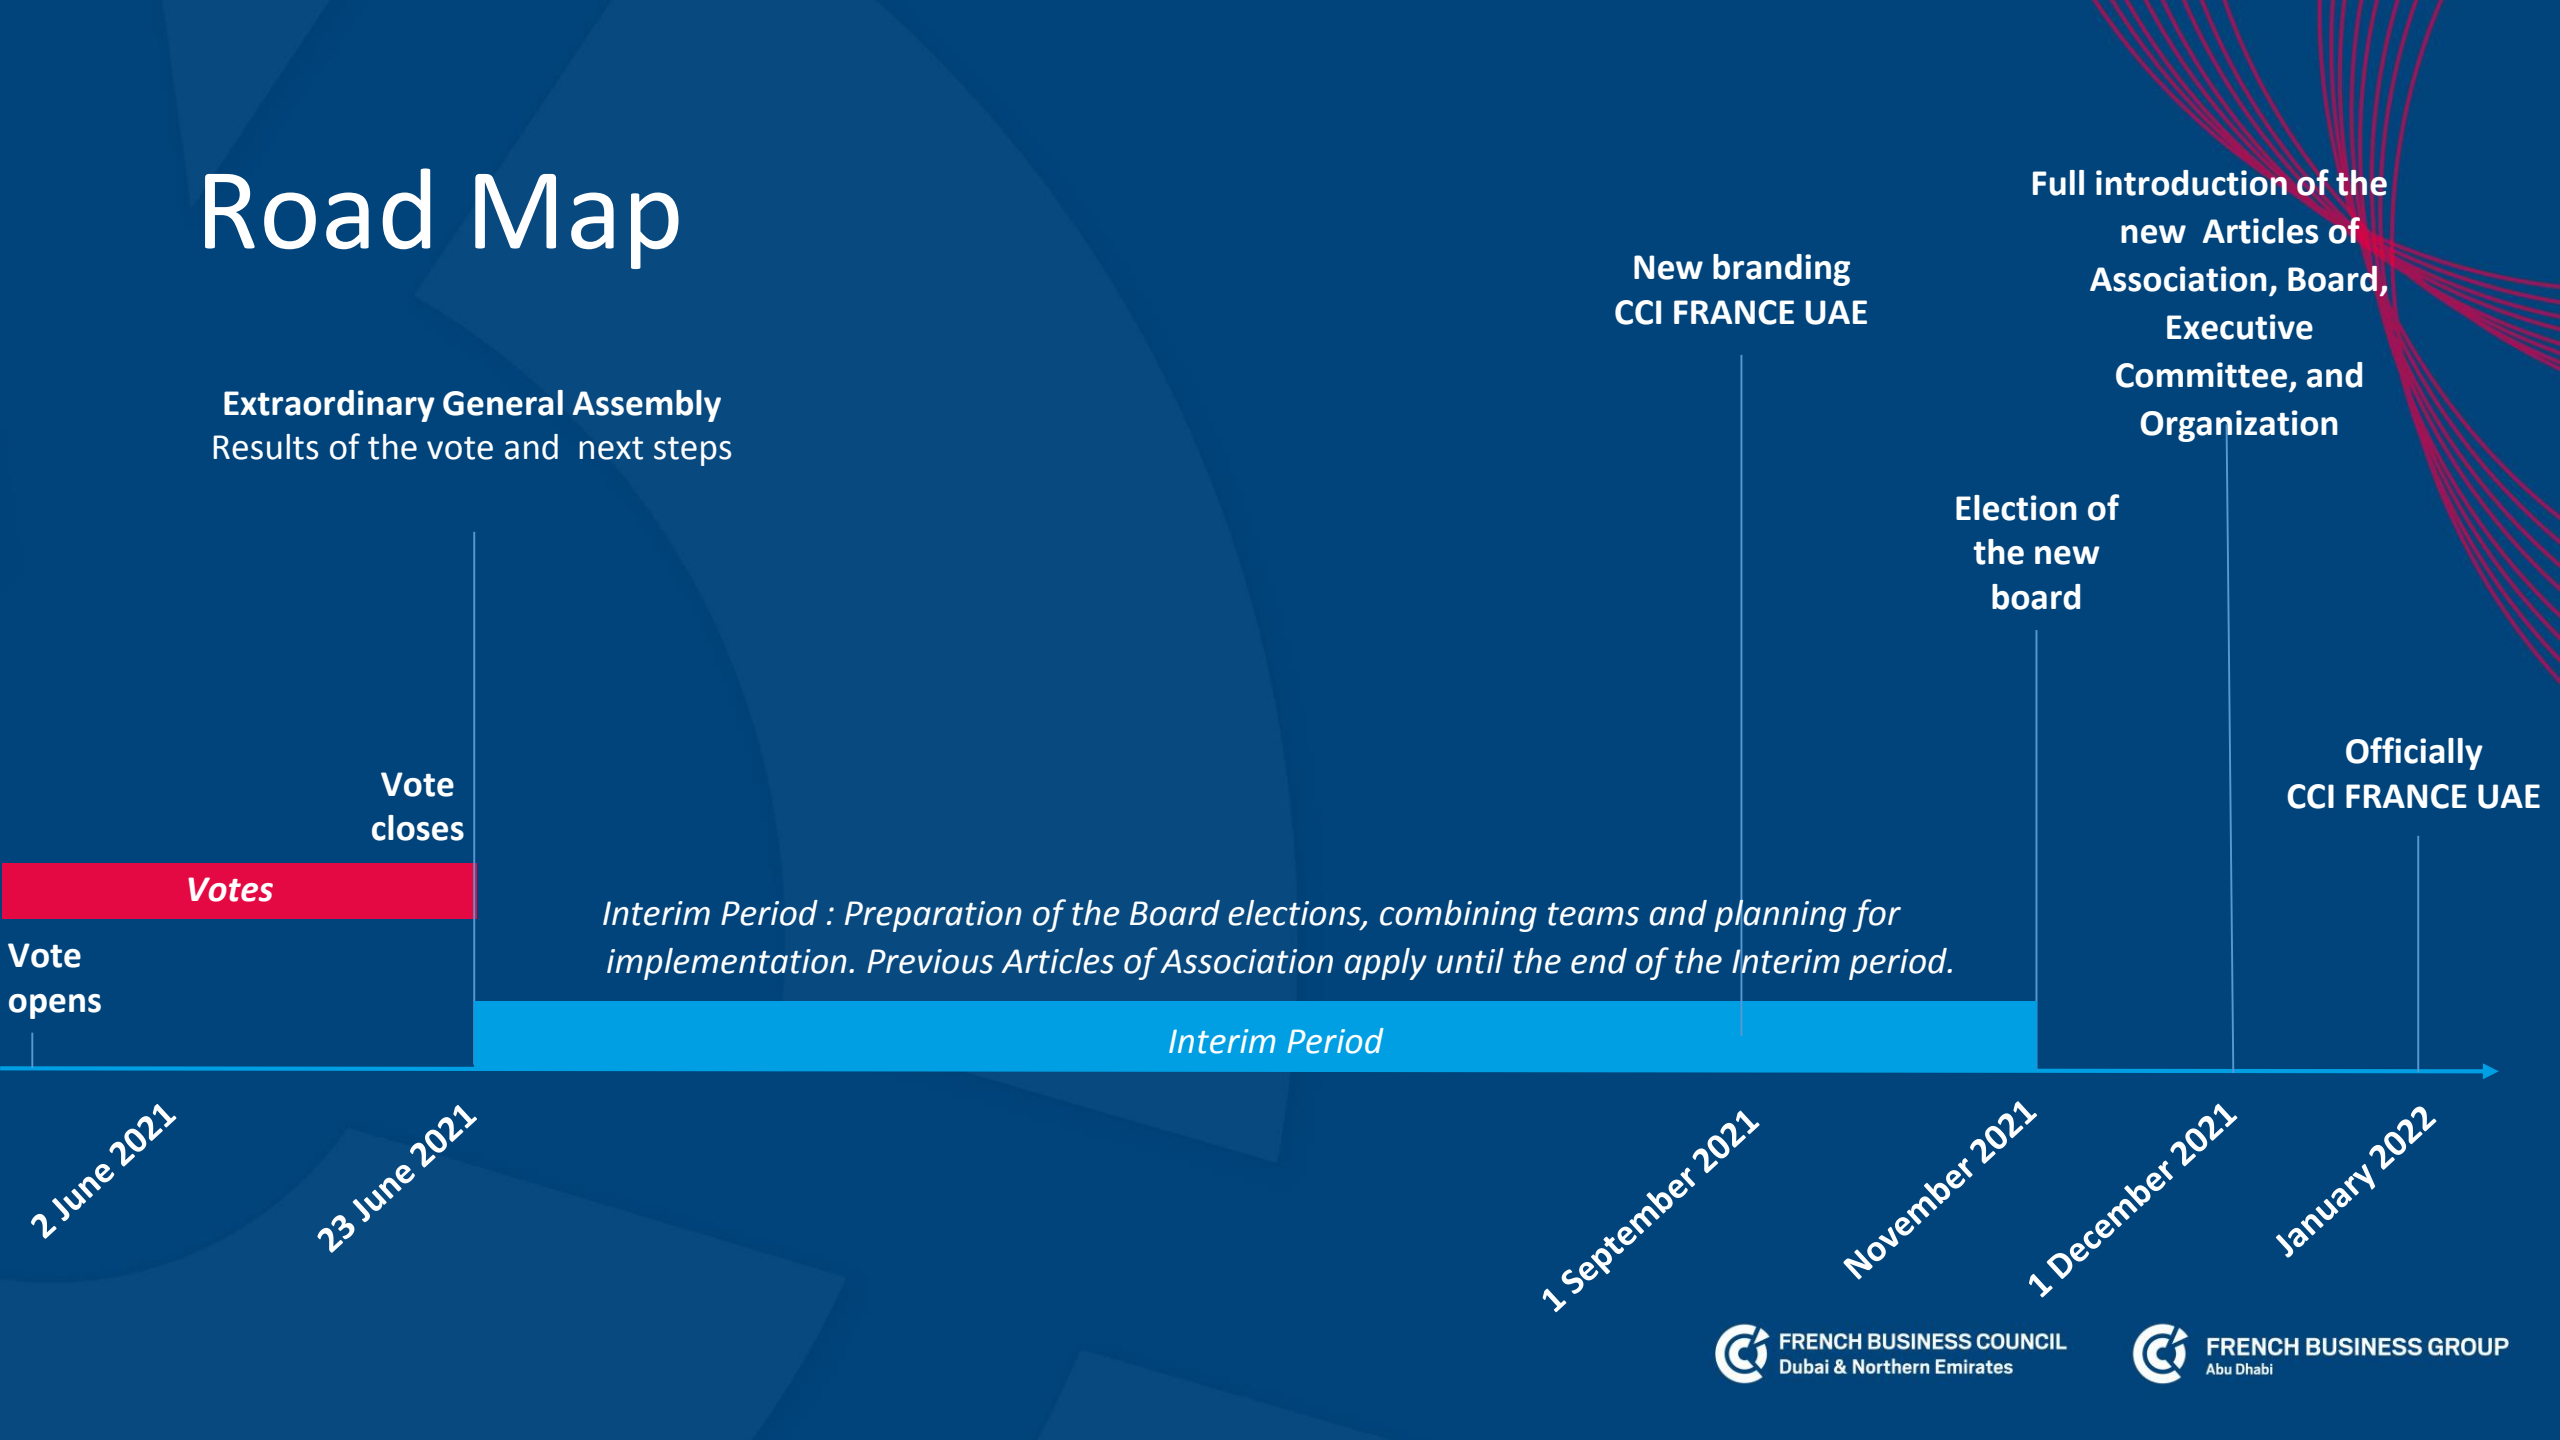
Road Map

Extraordinary General Assembly
Results of the vote and next steps

New branding
CCI FRANCE UAE

Full introduction of the new Articles of Association, Board, Executive Committee, and Organization

Election of the new board

Officially
CCI FRANCE UAE

Vote closes

Votes

Vote opens

Interim Period : Preparation of the Board elections, combining teams and planning for implementation. Previous Articles of Association apply until the end of the Interim period.

Interim Period

2 June 2021

23 June 2021

1 September 2021

November 2021

1 December 2021

January 2022

FRENCH BUSINESS COUNCIL
Dubai & Northern Emirates

FRENCH BUSINESS GROUP
Abu Dhabi